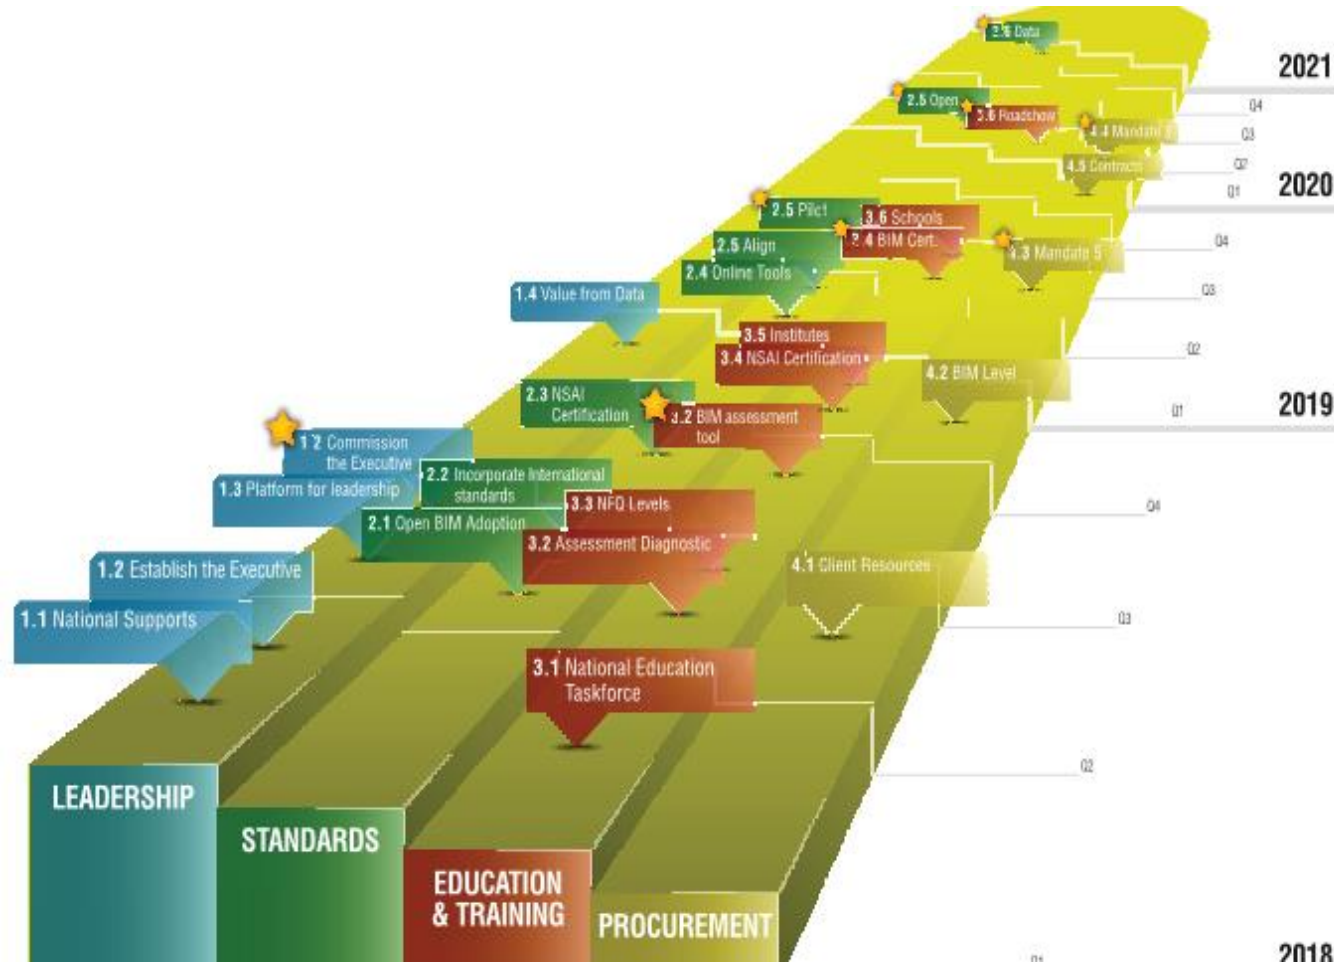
2.6 Data
2021
2.5 Open
3.6 Roadshow
Q4
4.4 Mandate
Q3
Q2
4.5 Contracts
Q1
2020
2.5 Pilot
3.6 Schools
3.4 BIM Cert.
Q4
4.3 Mandate 5
2.5 Align
2.4 Online Tools
1.4 Value from Data
Q3
3.5 Institutes
3.4 NSAI Certification
Q2
4.2 BIM Level
2.3 NSAI Certification
3.2 BIM assessment tool
Q1
2019
1.2 Commission the Executive
2.2 Incorporate International standards
1.3 Platform for leadership
3.3 NFQ Levels
Q4
2.1 Open BIM Adoption
3.2 Assessment Diagnostic
1.2 Establish the Executive
4.1 Client Resources
1.1 National Supports
Q3
3.1 National Education Taskforce
Q2
LEADERSHIP
STANDARDS
EDUCATION & TRAINING
PROCUREMENT
Q1
2018